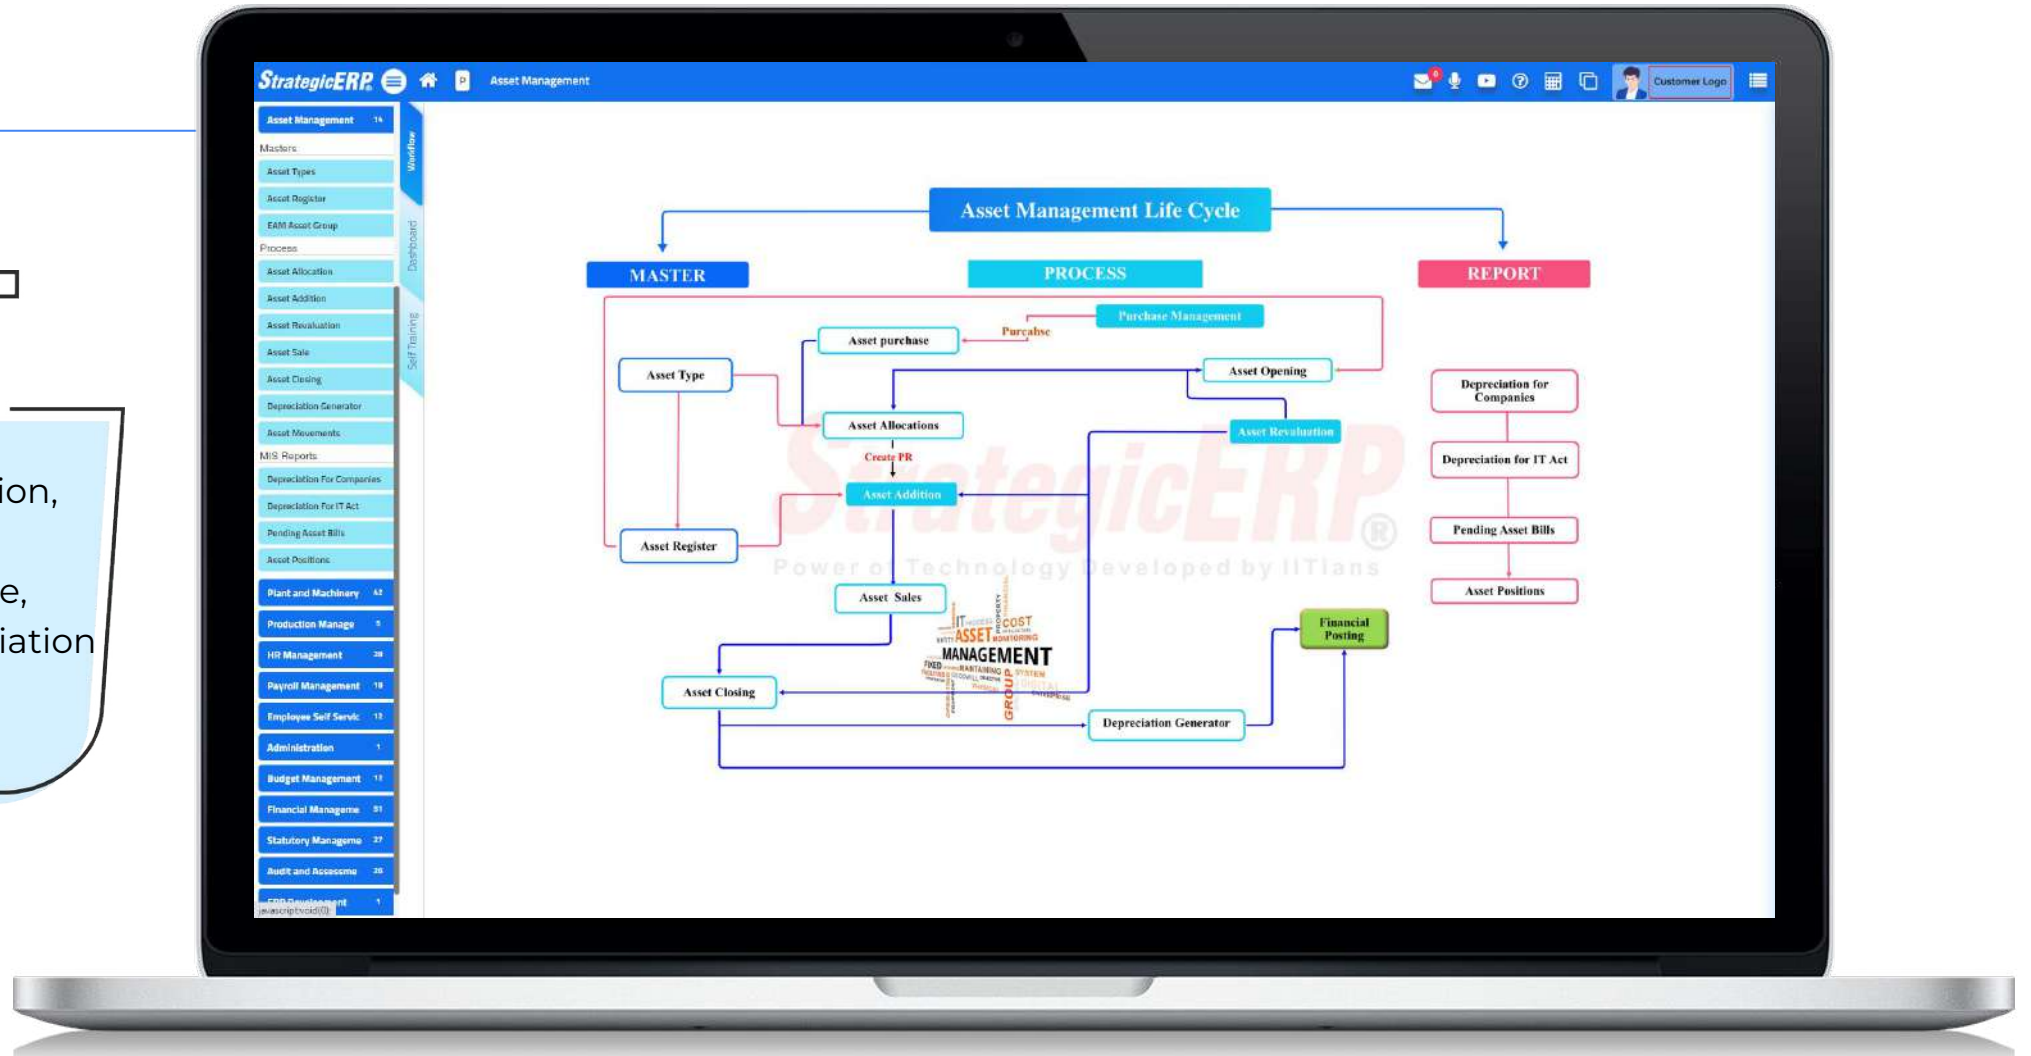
ion,

e,
iation

StrategicERP Asset Management

Customer Logo

Asset Management 14
Masters
Asset Types
Asset Register
EAM Asset Group
Process
Asset Allocation
Asset Addition
Asset Revaluation
Asset Sale
Asset Closing
Depreciation Generator
Asset Movements
MIS Reports
Depreciation For Companies
Depreciation For IT Act
Pending Asset Bills
Asset Positions
Plant and Machinery 42
Production Manage 5
HR Management 28
Payroll Management 18
Employee Self Servic 12
Administration 1
Budget Management 12
Financial Manageme 51
Statutory Manageme 27
Audit and Assessme 26
ERP Development 1
javascript:void(0)

Workflow
Dashboard
Self Training

Asset Management Life Cycle

MASTER
PROCESS
REPORT

Purchase Management
Purcahse
Asset purchase
Asset Type
Asset Opening
Asset Allocations
Asset Revaluation
Create PR
Asset Addition
Asset Register
Asset Sales
Asset Closing
Depreciation Generator
Financial Posting

Depreciation for Companies
Depreciation for IT Act
Pending Asset Bills
Asset Positions

IT COST ASSET MANAGEMENT FIXED GROUP

StrategicERP®
Power of Technology Developed by IITians